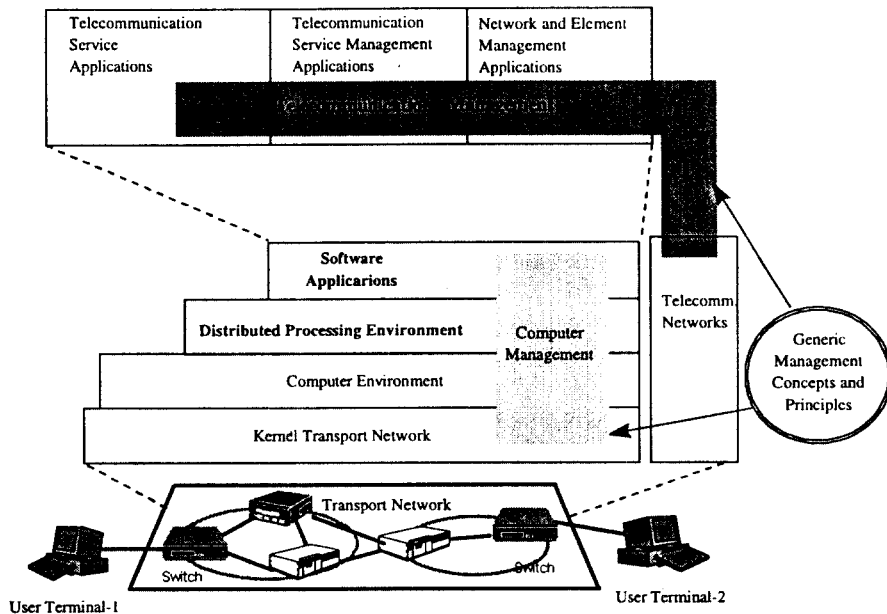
Telecommunication Service Applications

Telecommunication Service Management Applications

Network and Element Management Applications

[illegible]

Software Applicarions

Distributed Processing Environment

Computer Management

Computer Environment

Kernel Transport Network

Telecomm Networks

Generic Management Concepts and Principles

Transport Network

Switch

Switch

User Terminal-1

User Terminal-2